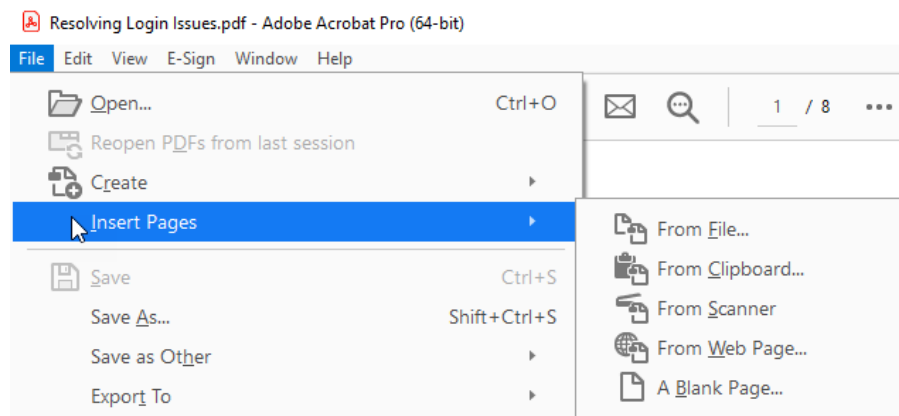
Resolving Login Issues.pdf - Adobe Acrobat Pro (64-bit)

File Edit View E-Sign Window Help

Open... Ctrl+O
Reopen PDFs from last session
Create
Insert Pages
Save Ctrl+S
Save As... Shift+Ctrl+S
Save as Other
Export To

1 / 8 •••

From File...
From Clipboard...
From Scanner
From Web Page...
A Blank Page...